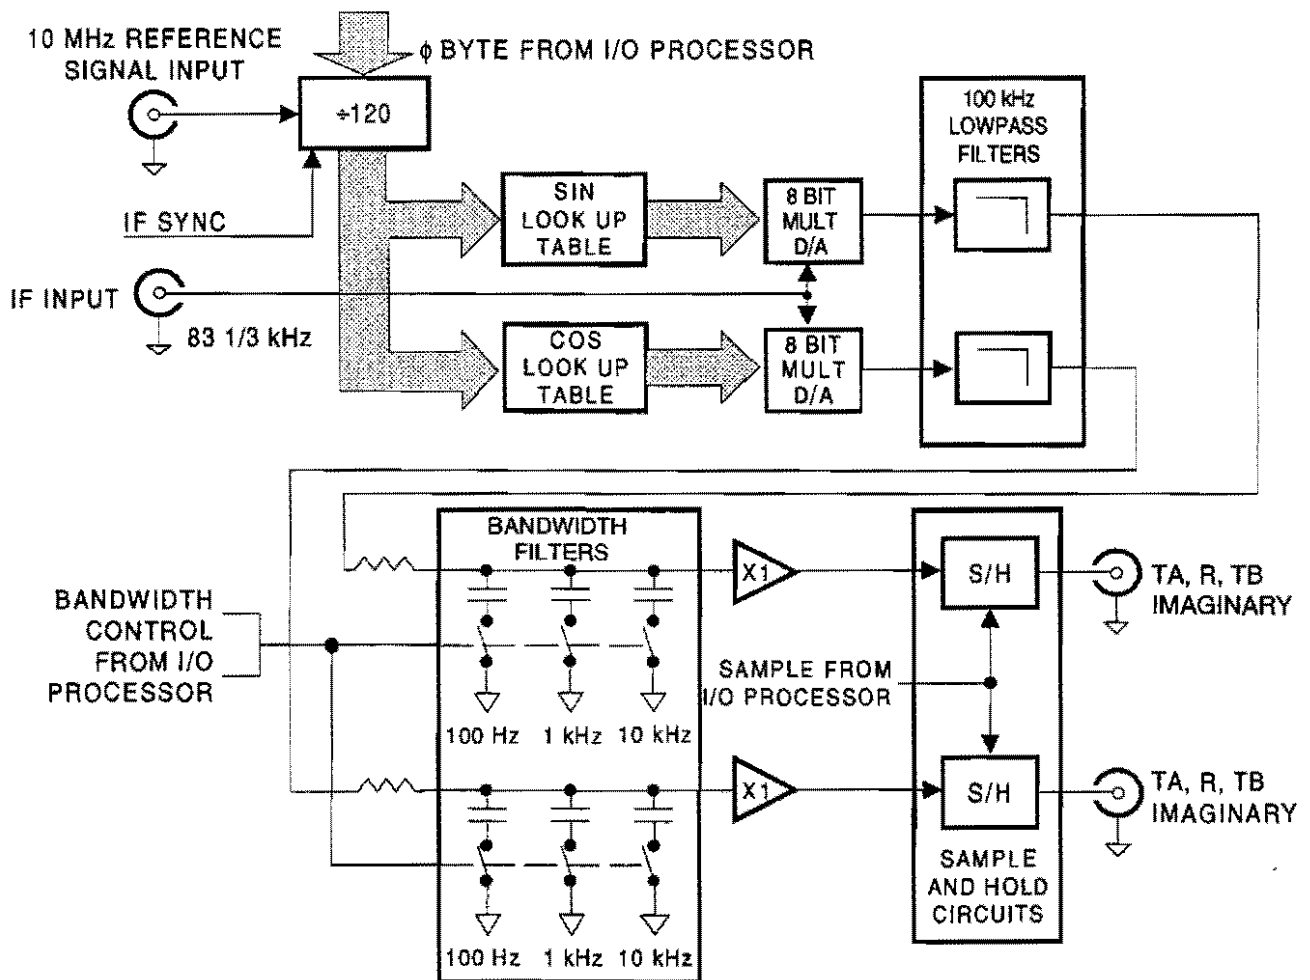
10 MHz REFERENCE SIGNAL INPUT

$\phi$ BYTE FROM I/O PROCESSOR

÷120

100 kHz LOWPASS FILTERS

IF SYNC

SIN LOOK UP TABLE

8 BIT MULT D/A

IF INPUT

83 1/3 kHz

COS LOOK UP TABLE

8 BIT MULT D/A

BANDWIDTH FILTERS

X1

S/H

TA, R, TB IMAGINARY

BANDWIDTH CONTROL FROM I/O PROCESSOR

SAMPLE FROM I/O PROCESSOR

100 Hz 1 kHz 10 kHz

X1

S/H

TA, R, TB IMAGINARY

SAMPLE AND HOLD CIRCUITS

100 Hz 1 kHz 10 kHz